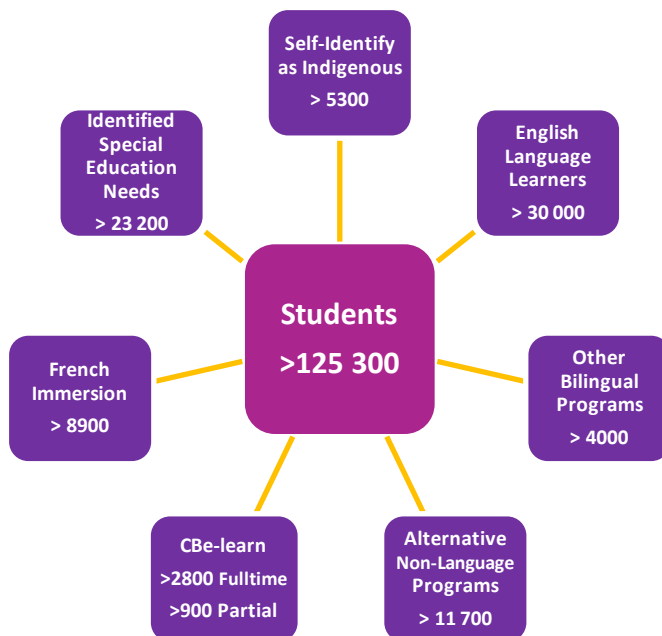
Self-Identify as Indigenous

> 5300

Identified Special Education Needs

> 23 200

English Language Learners

> 30 000

Students

>125 300

French Immersion

> 8900

Other Bilingual Programs

> 4000

CBe-learn

>2800 Fulltime

>900 Partial

Alternative Non-Language Programs

> 11 700